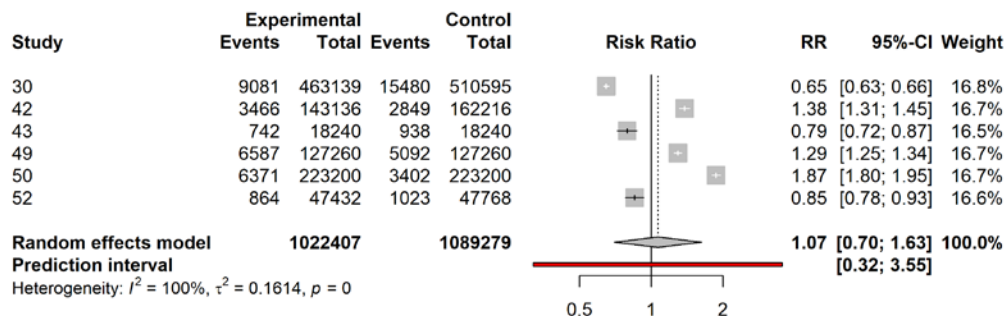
| Study | Experimental Events | Experimental Total | Control Events | Control Total | Risk Ratio | RR | 95%-CI | Weight |
|---|---|---|---|---|---|---|---|---|
| 30 | 9081 | 463139 | 15480 | 510595 | | 0.65 | [0.63; 0.66] | 16.8% |
| 42 | 3466 | 143136 | 2849 | 162216 | | 1.38 | [1.31; 1.45] | 16.7% |
| 43 | 742 | 18240 | 938 | 18240 | | 0.79 | [0.72; 0.87] | 16.5% |
| 49 | 6587 | 127260 | 5092 | 127260 | | 1.29 | [1.25; 1.34] | 16.7% |
| 50 | 6371 | 223200 | 3402 | 223200 | | 1.87 | [1.80; 1.95] | 16.7% |
| 52 | 864 | 47432 | 1023 | 47768 | | 0.85 | [0.78; 0.93] | 16.6% |
| **Random effects model** | | **1022407** | | **1089279** | | **1.07** | **[0.70; 1.63]** | **100.0%** |
| **Prediction interval** | | | | | | | **[0.32; 3.55]** | |

Heterogeneity: $I^2$ = 100%, $\tau^2$ = 0.1614, $p$ = 0

0.5 1 2